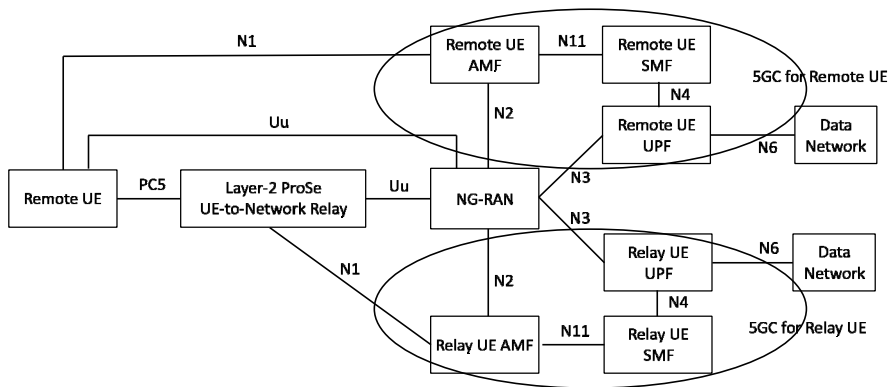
N1

Remote UE AMF

N11

Remote UE SMF

5GC for Remote UE

N4

N2

Uu

Remote UE UPF

Data Network

N6

Remote UE

PC5

Layer-2 ProSe UE-to-Network Relay

Uu

NG-RAN

N3

N3

Relay UE UPF

N6

Data Network

N1

N2

N4

Relay UE AMF

N11

Relay UE SMF

5GC for Relay UE